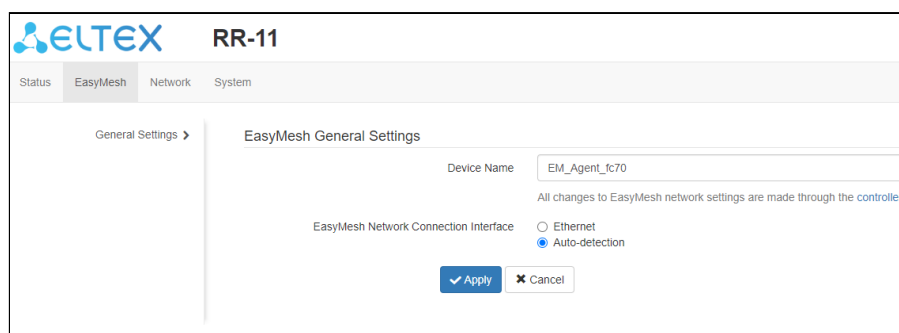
ELTEX RR-11

Status EasyMesh Network System

General Settings ›

EasyMesh General Settings

Device Name EM_Agent_fc70

All changes to EasyMesh network settings are made through the controlle

EasyMesh Network Connection Interface
Ethernet
Auto-detection

Apply Cancel